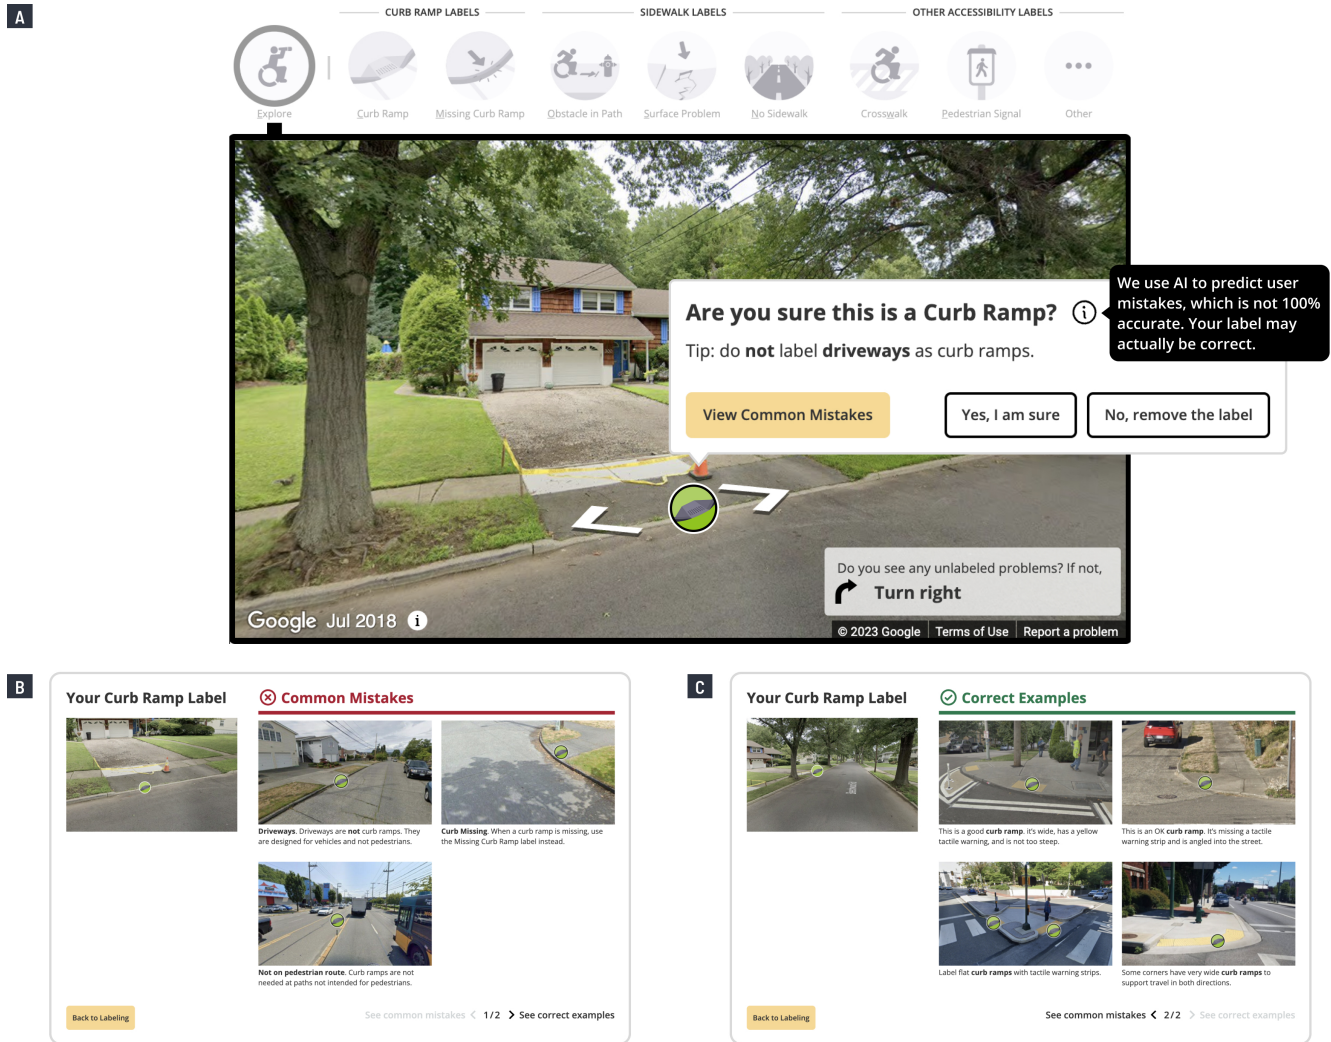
A

CURB RAMP LABELS

SIDEWALK LABELS

OTHER ACCESSIBILITY LABELS

Explore

Curb Ramp

Missing Curb Ramp

Obstacle in Path

Surface Problem

No Sidewalk

Crosswalk

Pedestrian Signal

Other

Are you sure this is a Curb Ramp?

Tip: do **not** label **driveways** as curb ramps.

We use AI to predict user mistakes, which is not 100% accurate. Your label may actually be correct.

View Common Mistakes

Yes, I am sure

No, remove the label

Do you see any unlabeled problems? If not,

Turn right

Google Jul 2018

© 2023 Google | Terms of Use | Report a problem

B

Your Curb Ramp Label

Common Mistakes

**Driveways.** Driveways are **not** curb ramps. They are designed for vehicles and not pedestrians.

**Curb Missing.** When a curb ramp is missing, use the Missing Curb Ramp label instead.

**Not on pedestrian route.** Curb ramps are not needed at paths not intended for pedestrians.

Back to Labeling

See common mistakes < 1/2 > See correct examples

C

Your Curb Ramp Label

Correct Examples

This is a good **curb ramp**. it's wide, has a yellow tactile warning, and is not too steep.

This is an OK **curb ramp**. It's missing a tactile warning strip and is angled into the street.

Label flat **curb ramps** with tactile warning strips.

Some corners have very wide **curb ramps** to support travel in both directions.

Back to Labeling

See common mistakes < 2/2 > See correct examples